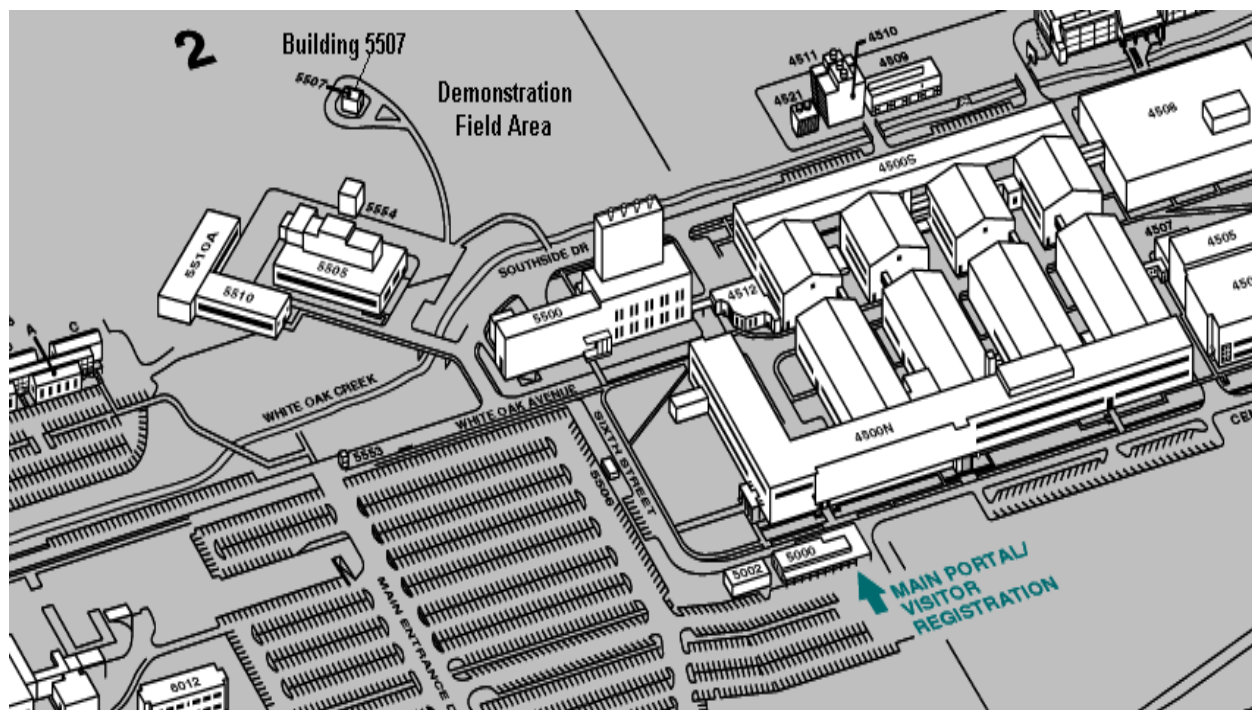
2

Building 5507

5507

Demonstration Field Area

4511

4510

4509

4521

4508

4500S

5554

5510A

5505

5510

SOUTHSIDE DR

5500

4512

4507

4505

450

A

C

WHITE OAK CREEK

WHITE OAK AVENUE

SIXTH STREET

5506

5553

4500N

CEN

5002

5000

MAIN PORTAL/ VISITOR REGISTRATION

MAIN ENTRANCE

6012